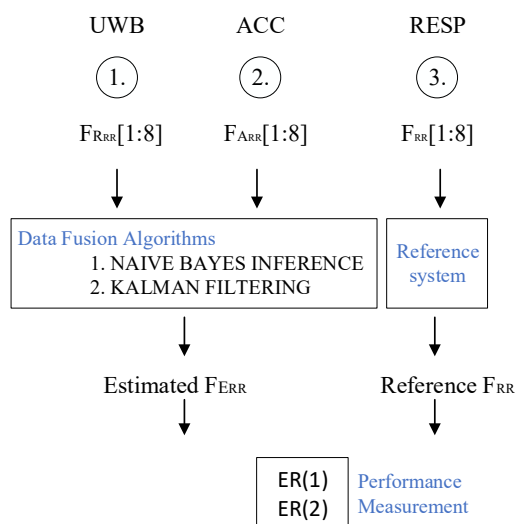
UWB ACC RESP

1. 2. 3.

$F_{RRR}[1:8]$ $F_{ARR}[1:8]$ $F_{RR}[1:8]$

Data Fusion Algorithms
1. NAIVE BAYES INFERENCE
2. KALMAN FILTERING

Reference system

Estimated $F_{ERR}$

Reference $F_{RR}$

ER(1)
ER(2)

Performance Measurement